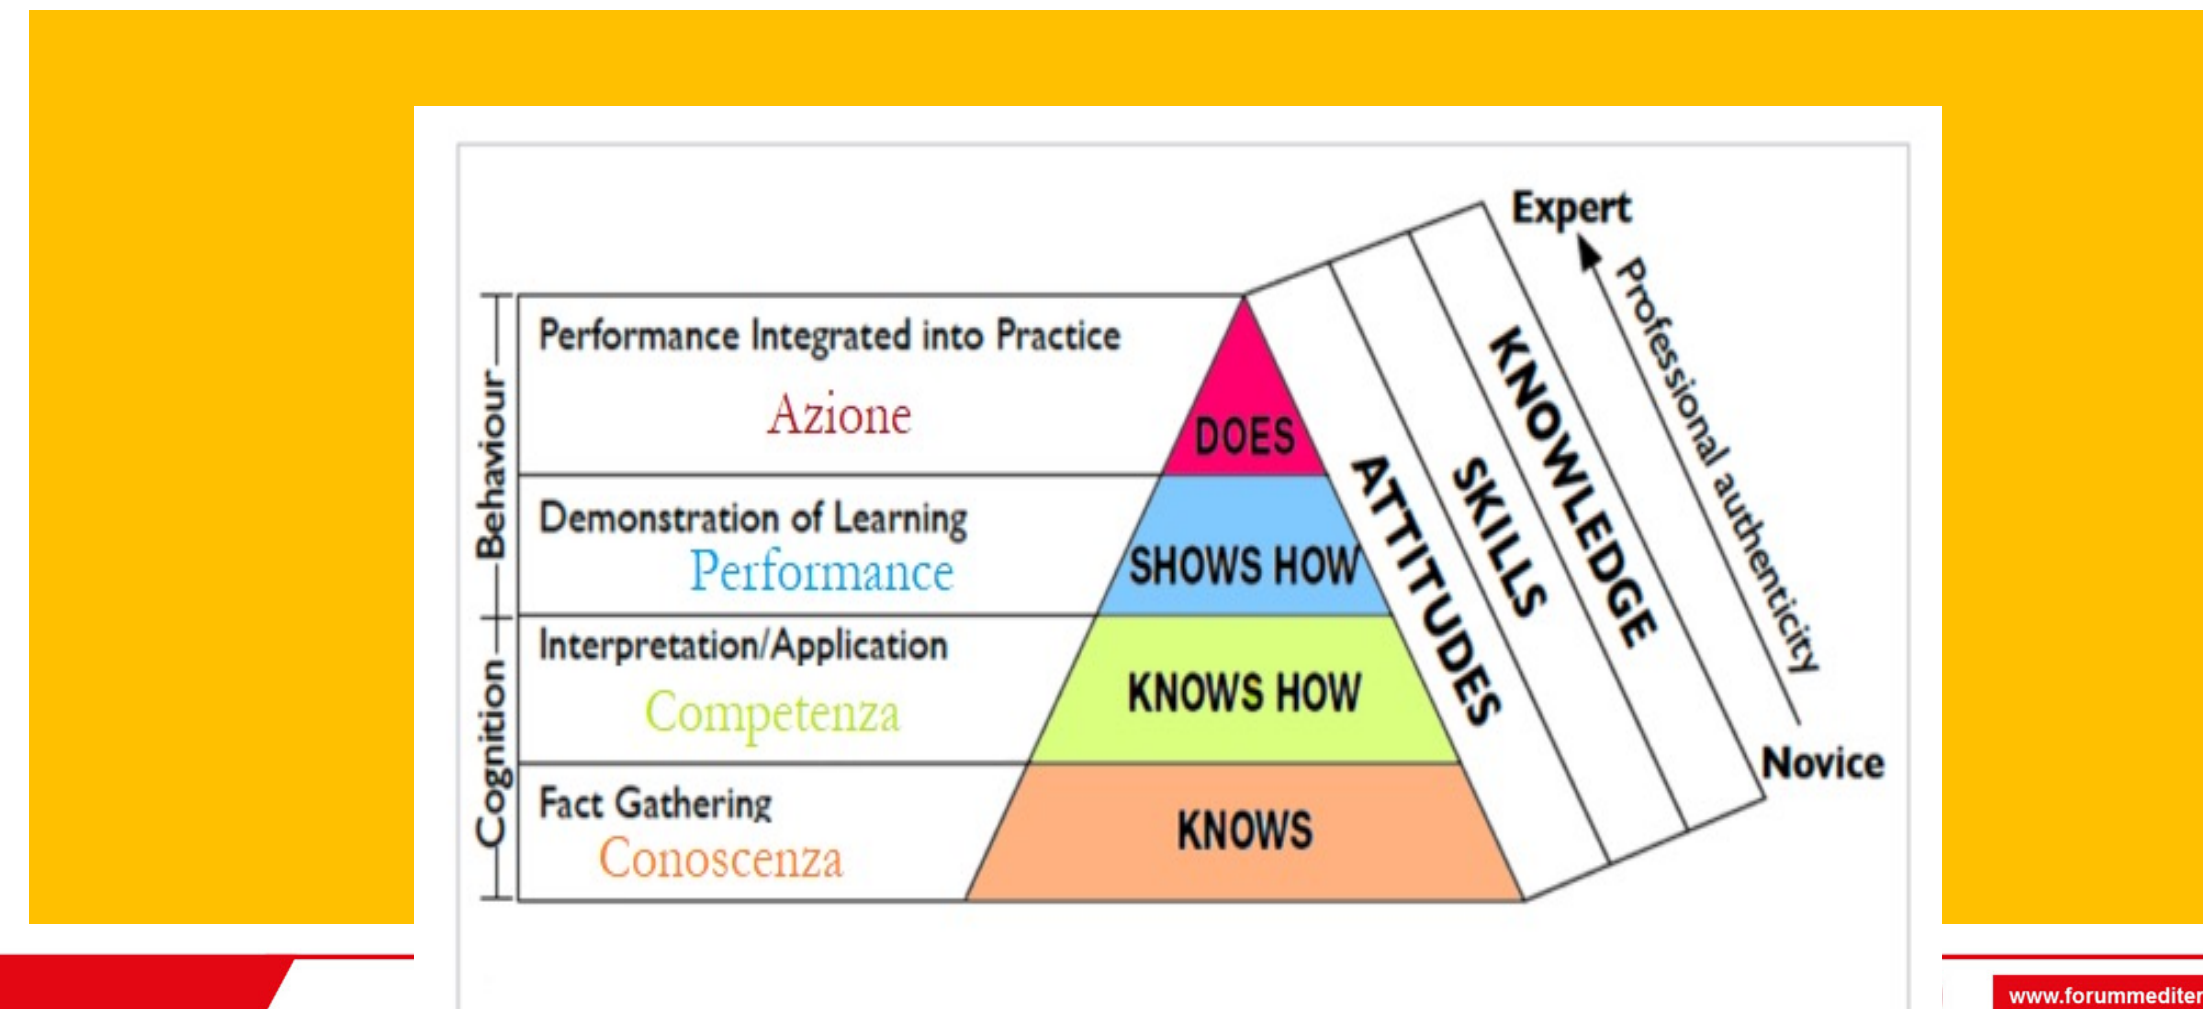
Behaviour
Cognition

Performance Integrated into Practice
Azione

Demonstration of Learning
Performance

Interpretation/Application
Competenza

Fact Gathering
Conoscenza

DOES
SHOWS HOW
KNOWS HOW
KNOWS

ATTITUDES
SKILLS
KNOWLEDGE

Expert
Professional authenticity
Novice

www.forummediter